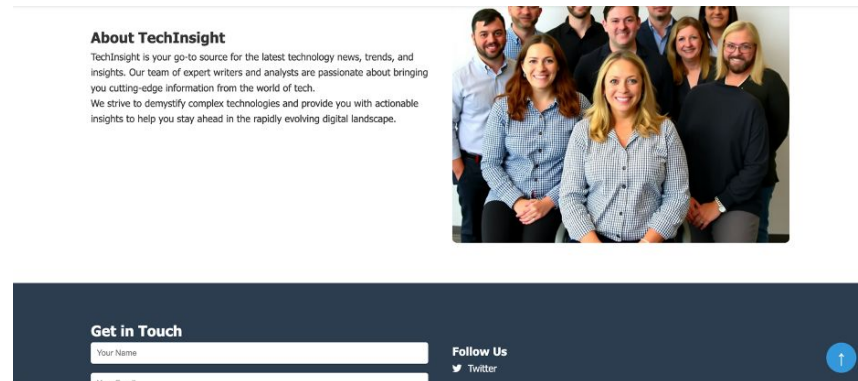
About TechInsight

TechInsight is your go-to source for the latest technology news, trends, and insights. Our team of expert writers and analysts are passionate about bringing you cutting-edge information from the world of tech.

We strive to demystify complex technologies and provide you with actionable insights to help you stay ahead in the rapidly evolving digital landscape.

Get in Touch

Your Name

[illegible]

Follow Us

Twitter

↑